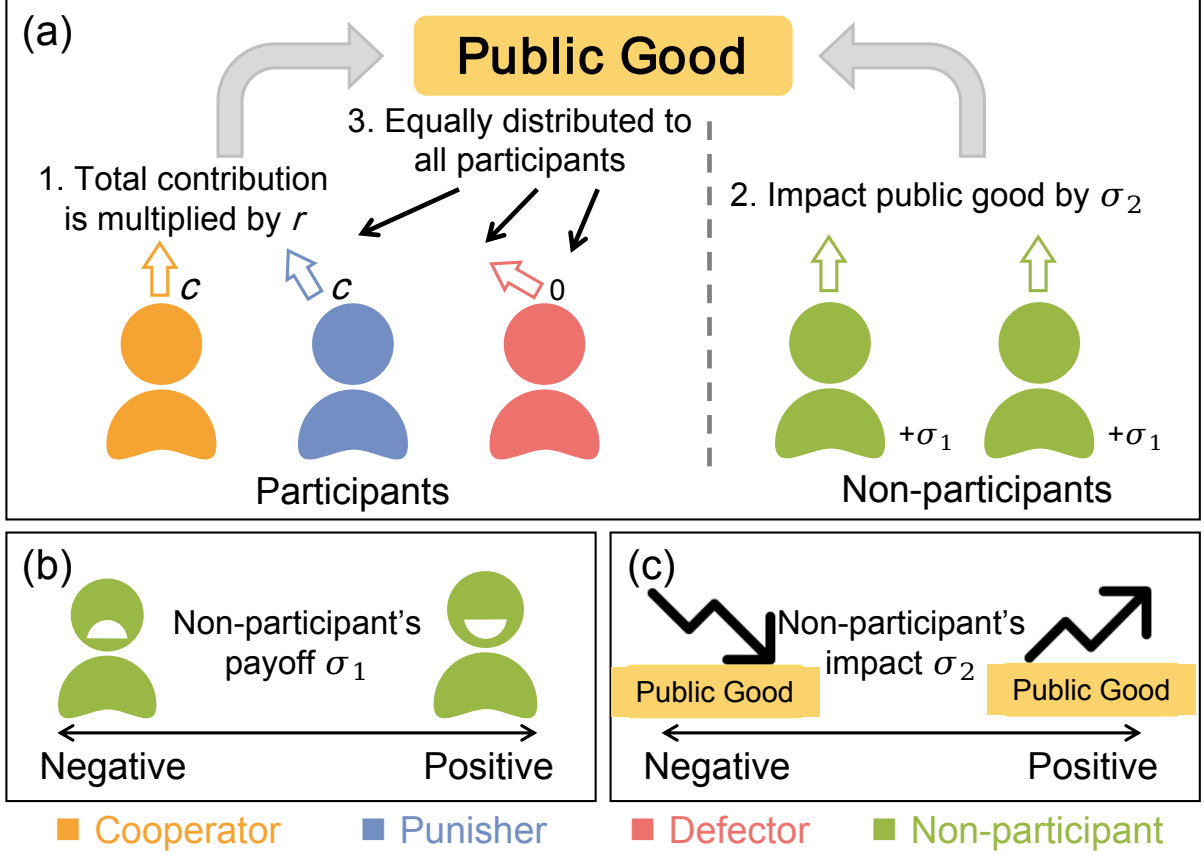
(a)

Public Good

3. Equally distributed to all participants

1. Total contribution is multiplied by $r$

2. Impact public good by $\sigma_2$

$c$

$c$

0

$+\sigma_1$

$+\sigma_1$

Participants

Non-participants

(b)

Non-participant's payoff $\sigma_1$

Negative

Positive

(c)

Non-participant's impact $\sigma_2$

Public Good

Public Good

Negative

Positive

Cooperator Punisher Defector Non-participant